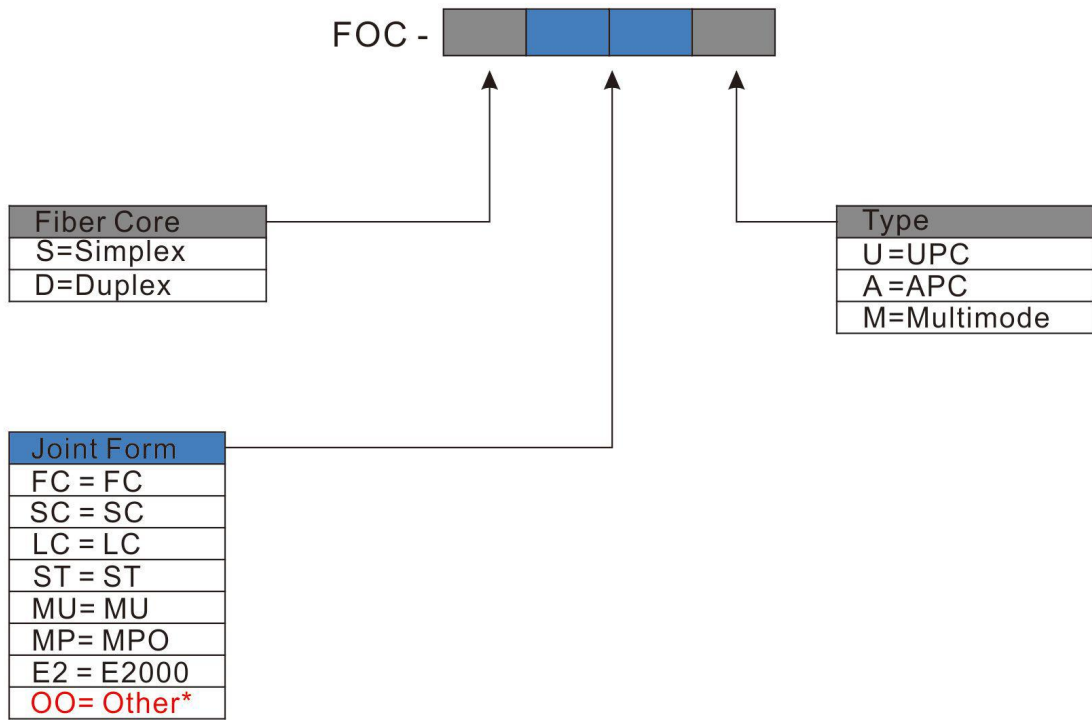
FOC -

| Fiber Core |
|---|
| S=Simplex |
| D=Duplex |

| Type |
|---|
| U=UPC |
| A=APC |
| M=Multimode |

| Joint Form |
|---|
| FC = FC |
| SC = SC |
| LC = LC |
| ST = ST |
| MU= MU |
| MP= MPO |
| E2 = E2000 |
| OO= Other* |